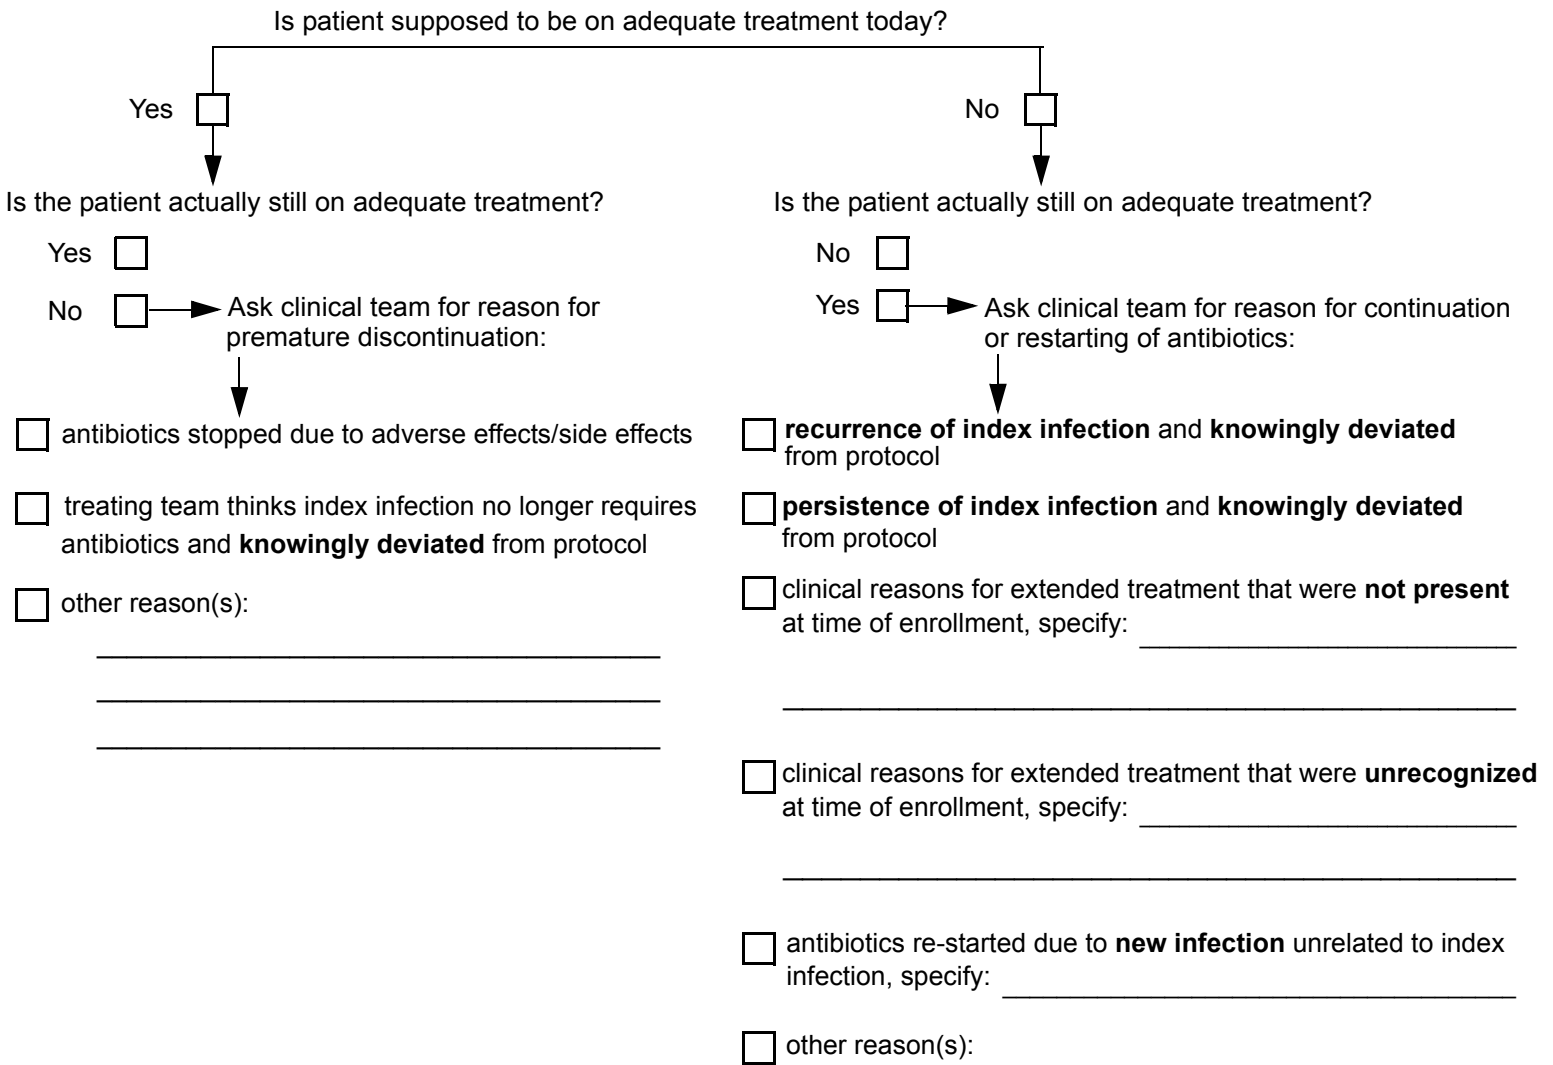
Is patient supposed to be on adequate treatment today?

Yes ☐

No ☐

Is the patient actually still on adequate treatment?

Yes ☐

No ☐ Ask clinical team for reason for premature discontinuation:

☐ antibiotics stopped due to adverse effects/side effects

☐ treating team thinks index infection no longer requires antibiotics and **knowingly deviated** from protocol

☐ other reason(s): ____________________

____________________

____________________

Is the patient actually still on adequate treatment?

No ☐

Yes ☐ Ask clinical team for reason for continuation or restarting of antibiotics:

☐ **recurrence of index infection** and **knowingly deviated** from protocol

☐ **persistence of index infection** and **knowingly deviated** from protocol

☐ clinical reasons for extended treatment that were **not present** at time of enrollment, specify: ____________________

____________________

☐ clinical reasons for extended treatment that were **unrecognized** at time of enrollment, specify: ____________________

____________________

☐ antibiotics re-started due to **new infection** unrelated to index infection, specify: ____________________

☐ other reason(s):